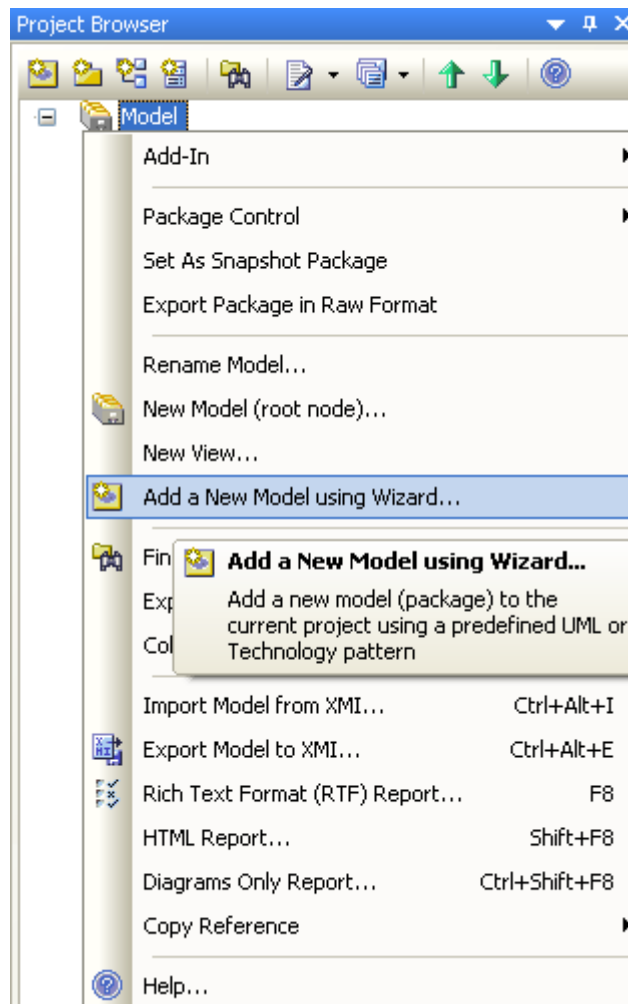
Project Browser

Model

Add-In

Package Control

Set As Snapshot Package

Export Package in Raw Format

Rename Model...

New Model (root node)...

New View...

Add a New Model using Wizard...

Fin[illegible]

Exp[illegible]

Co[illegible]

Add a New Model using Wizard...

Add a new model (package) to the current project using a predefined UML or Technology pattern

Import Model from XMI... Ctrl+Alt+I

Export Model to XMI... Ctrl+Alt+E

Rich Text Format (RTF) Report... F8

HTML Report... Shift+F8

Diagrams Only Report... Ctrl+Shift+F8

Copy Reference

Help...